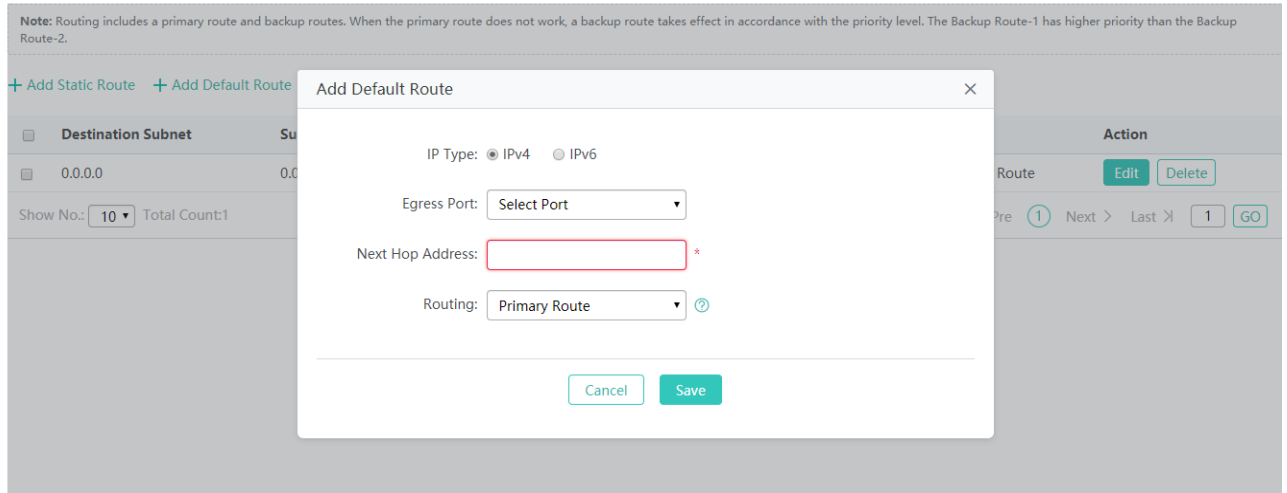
**Note:** Routing includes a primary route and backup routes. When the primary route does not work, a backup route takes effect in accordance with the priority level. The Backup Route-1 has higher priority than the Backup Route-2.

+ Add Static Route + Add Default Route

| | Destination Subnet | Su | | Action |
|---|---|---|---|---|
| | 0.0.0.0 | 0.0 | Route | Edit Delete |

Show No.: 10 Total Count:1

Pre 1 Next > Last > 1 GO

Add Default Route ×

IP Type: IPv4 IPv6

Egress Port: Select Port

Next Hop Address: *

Routing: Primary Route ?

Cancel Save